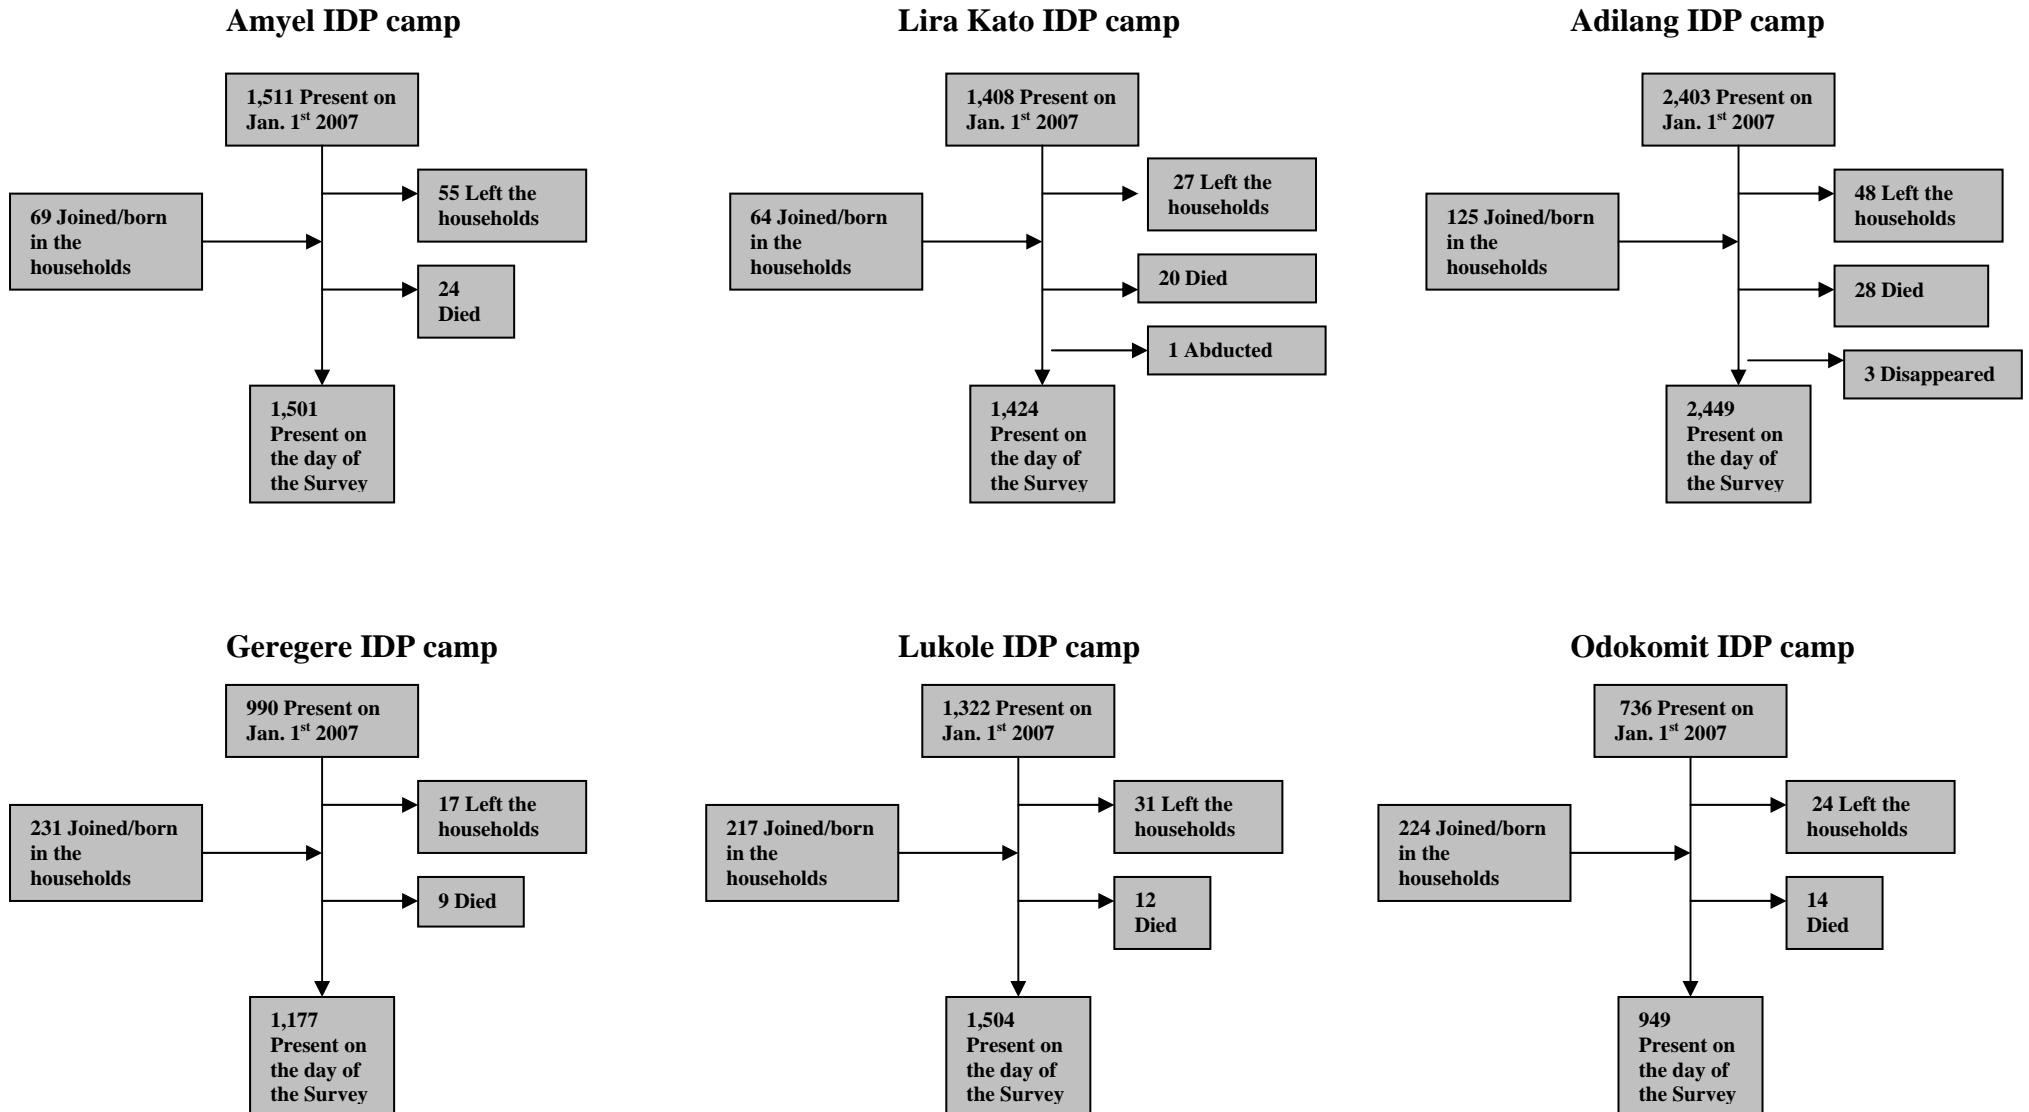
Amyel IDP camp

1,511 Present on Jan. $1^{st}$ 2007

69 Joined/born in the households

55 Left the households

24 Died

1,501 Present on the day of the Survey

Lira Kato IDP camp

1,408 Present on Jan. $1^{st}$ 2007

64 Joined/born in the households

27 Left the households

20 Died

1 Abducted

1,424 Present on the day of the Survey

Adilang IDP camp

2,403 Present on Jan. $1^{st}$ 2007

125 Joined/born in the households

48 Left the households

28 Died

3 Disappeared

2,449 Present on the day of the Survey

Geregere IDP camp

990 Present on Jan. $1^{st}$ 2007

231 Joined/born in the households

17 Left the households

9 Died

1,177 Present on the day of the Survey

Lukole IDP camp

1,322 Present on Jan. $1^{st}$ 2007

217 Joined/born in the households

31 Left the households

12 Died

1,504 Present on the day of the Survey

Odokomit IDP camp

736 Present on Jan. $1^{st}$ 2007

224 Joined/born in the households

24 Left the households

14 Died

949 Present on the day of the Survey